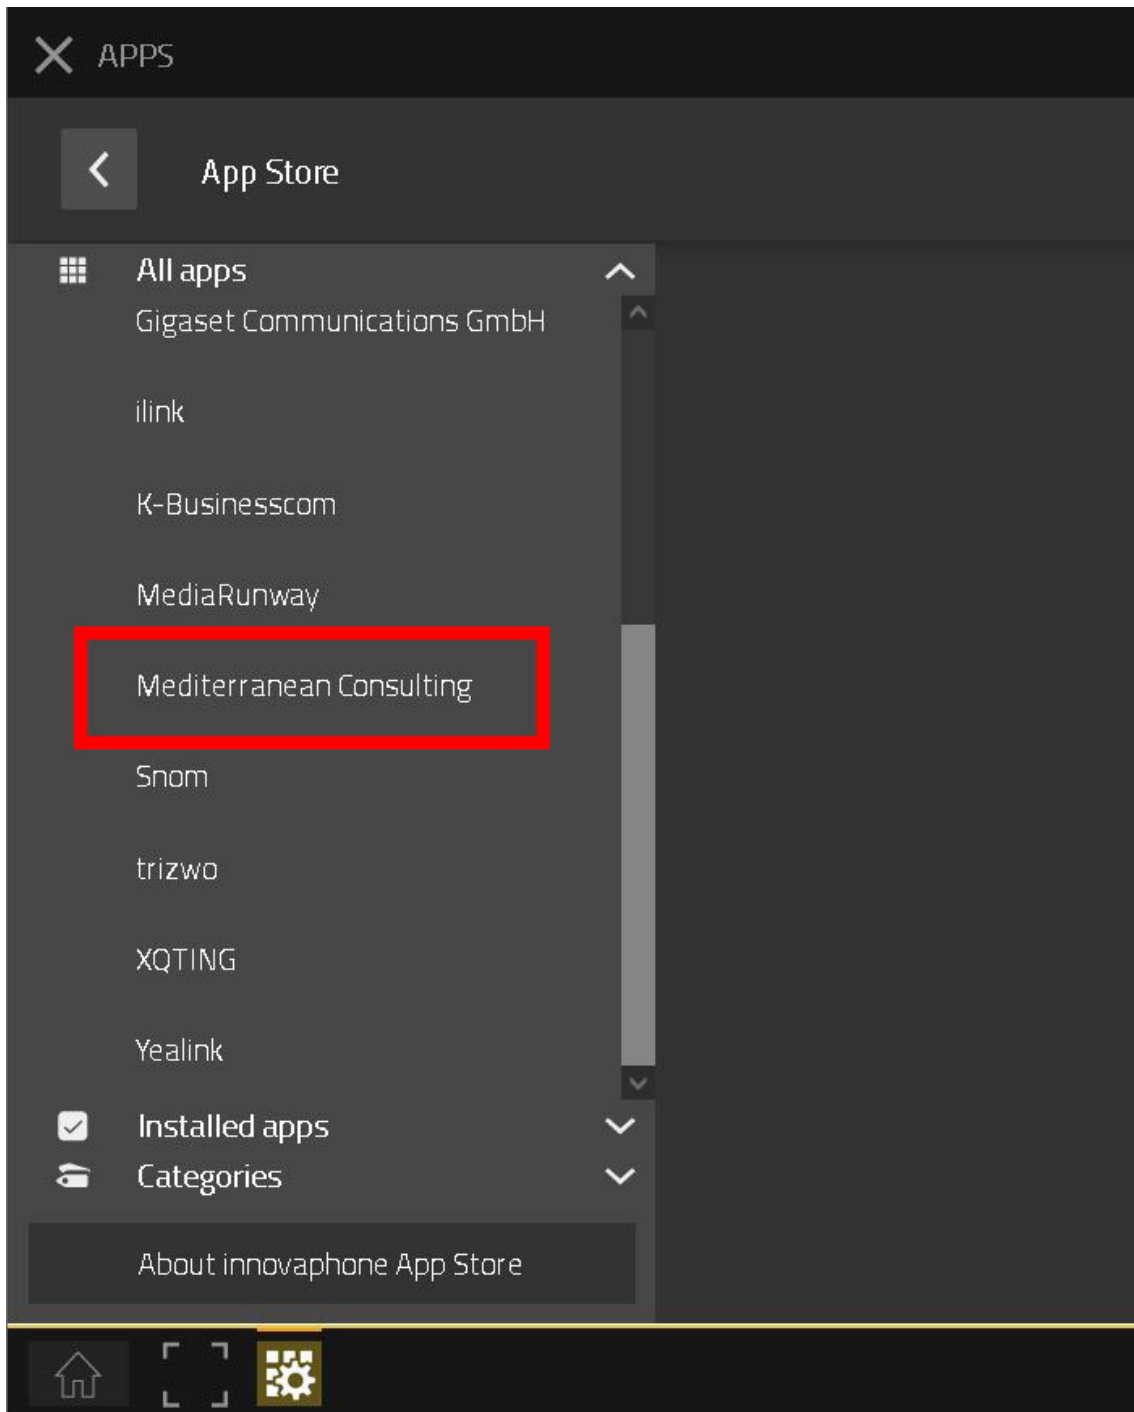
APPS

App Store

All apps

Gigaset Communications GmbH

ilink

K-Businesscom

MediaRunway

Mediterranean Consulting

Snom

trizwo

XQTING

Yealink

Installed apps

Categories

About innovaphone App Store